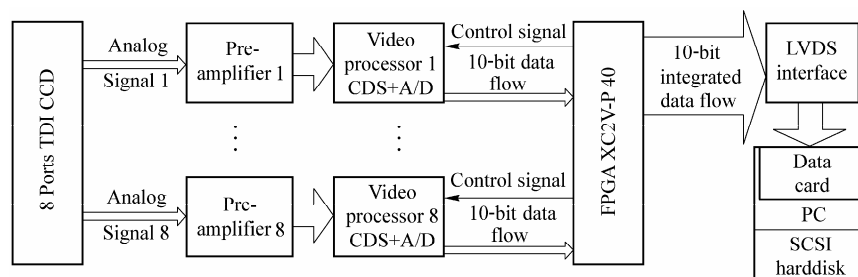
8 Ports TDI CCD

Analog Signal 1

Pre-amplifier 1

Video processor 1 CDS+A/D

Control signal

10-bit data flow

Analog Signal 8

Prc-amplifier 8

Video processor 8 CDS+A/D

Control signal

10-bit data flow

FPGA XC2V-P 40

10-bit integrated data flow

LVDS interface

Data card

PC

SCSI harddisk